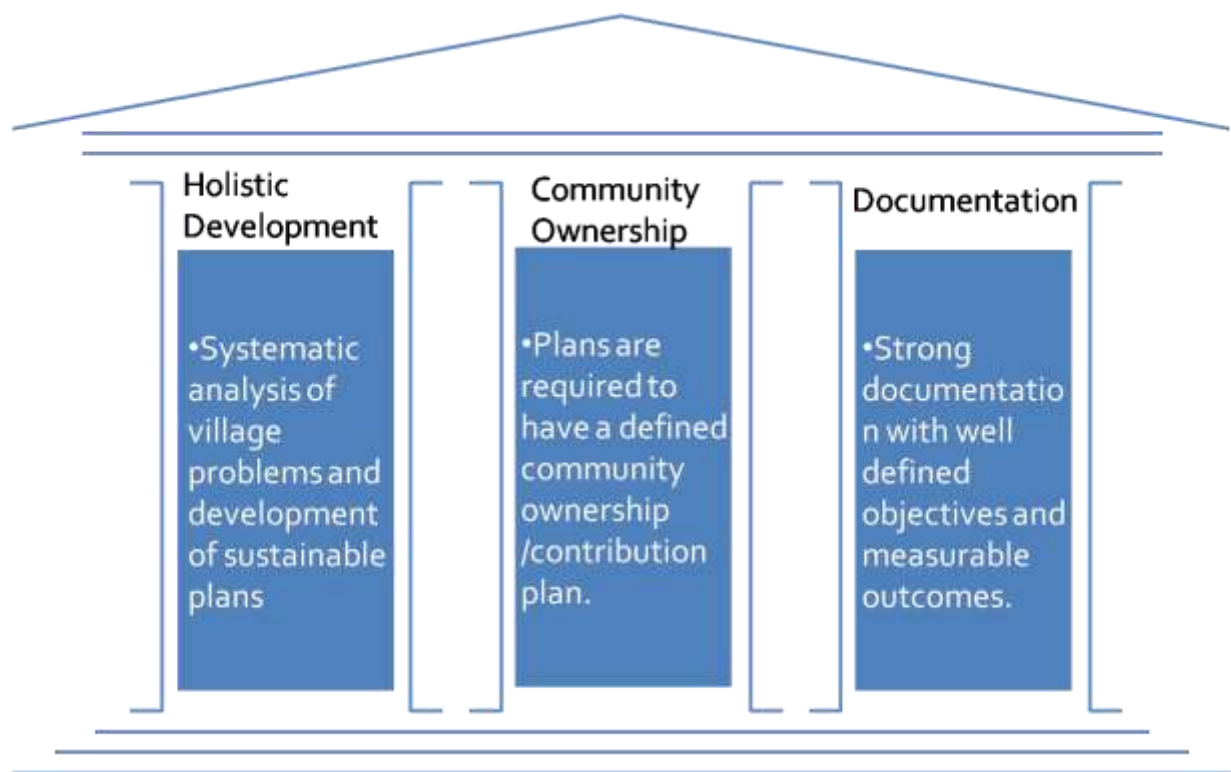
Holistic Development

•Systematic analysis of village problems and development of sustainable plans

Community Ownership

•Plans are required to have a defined community ownership /contribution plan.

Documentation

•Strong documentation with well defined objectives and measurable outcomes.